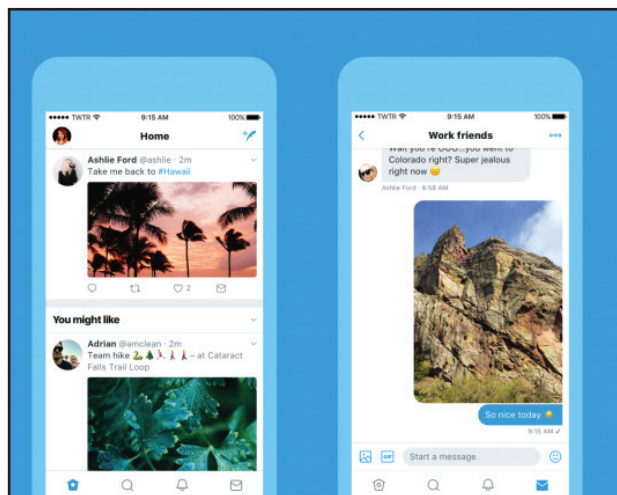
••••• TWTR 9:15 AM 100%

Home

Ashlie Ford @ashlie · 2m
Take me back to #Hawaii

2

You might like

Adrian @amclean · 2m
Team hike 🐍🌲🚶🚶🚶 – at Cataract Falls Trail Loop

••••• TWTR 9:15 AM 100%

Work friends

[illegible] you're OOO...you went to Colorado right? Super jealous right now 😀

Ashlie Ford · 8:58 AM

So nice today 😀

9:15 AM ✓

GIF Start a message